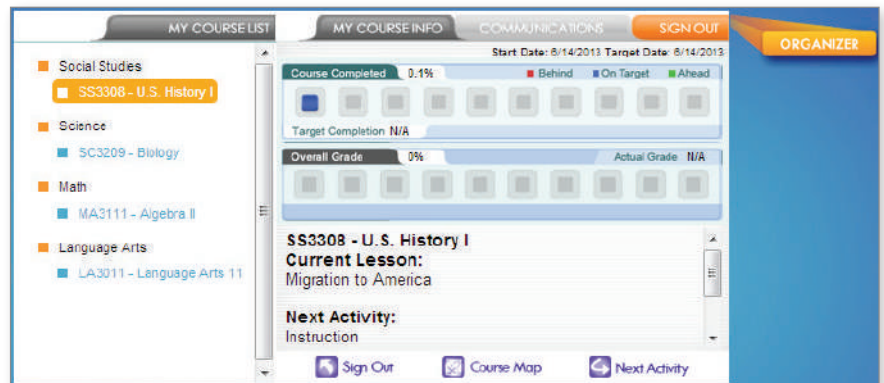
MY COURSE LIST

MY COURSE INFO

COMMUNICATIONS

SIGN OUT

ORGANIZER

Social Studies

SS3308 - U.S. History I

Science

SC3209 - Biology

Math

MA3111 - Algebra II

Language Arts

LA3011 - Language Arts 11

Start Date: 6/14/2013 Target Date: 6/14/2013

Course Completed 0.1%

Behind On Target Ahead

Target Completion N/A

Overall Grade 0%

Actual Grade N/A

SS3308 - U.S. History I

Current Lesson:

Migration to America

Next Activity:

Instruction

Sign Out

Course Map

Next Activity